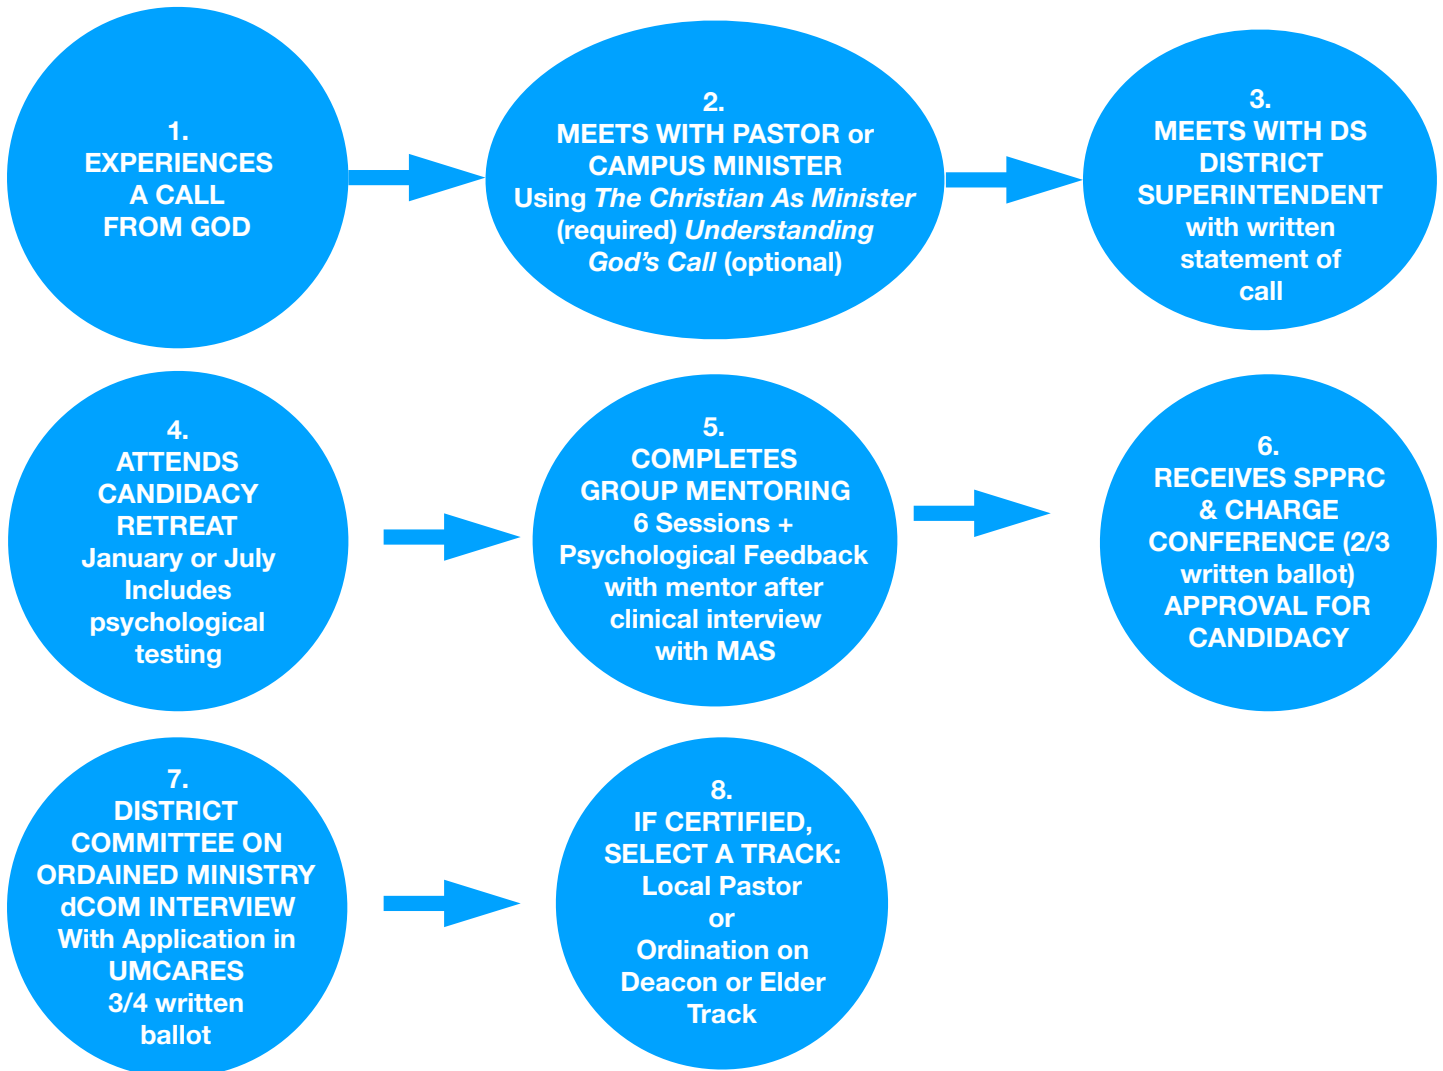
1.
EXPERIENCES
A CALL
FROM GOD

2.
MEETS WITH PASTOR or CAMPUS MINISTER
Using *The Christian As Minister* (required) *Understanding God's Call* (optional)

3.
MEETS WITH DS
DISTRICT SUPERINTENDENT
with written statement of call

4.
ATTENDS CANDIDACY RETREAT
January or July
Includes psychological testing

5.
COMPLETES
GROUP MENTORING
6 Sessions + Psychological Feedback with mentor after clinical interview with MAS

6.
RECEIVES SPPRC & CHARGE CONFERENCE (2/3 written ballot)
APPROVAL FOR CANDIDACY

7.
DISTRICT COMMITTEE ON ORDAINED MINISTRY
dCOM INTERVIEW
With Application in UMCARES
3/4 written ballot

8.
IF CERTIFIED,
SELECT A TRACK:
Local Pastor
or
Ordination on Deacon or Elder Track